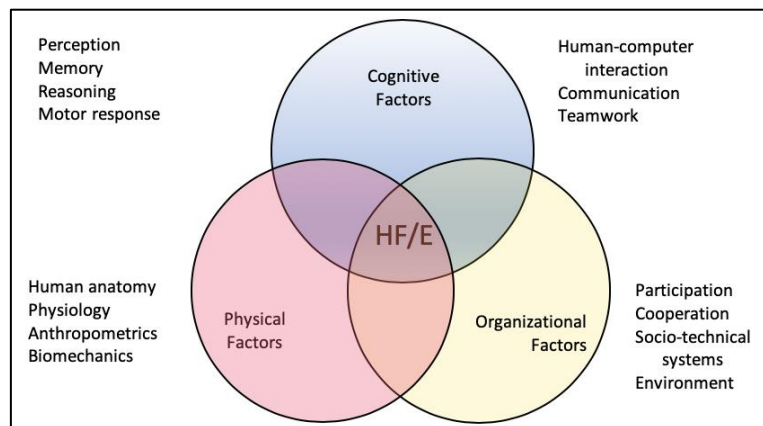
Perception
Memory
Reasoning
Motor response

Cognitive Factors

Human-computer interaction
Communication
Teamwork

HF/E

Human anatomy
Physiology
Anthropometrics
Biomechanics

Physical Factors

Organizational Factors

Participation
Cooperation
Socio-technical systems
Environment